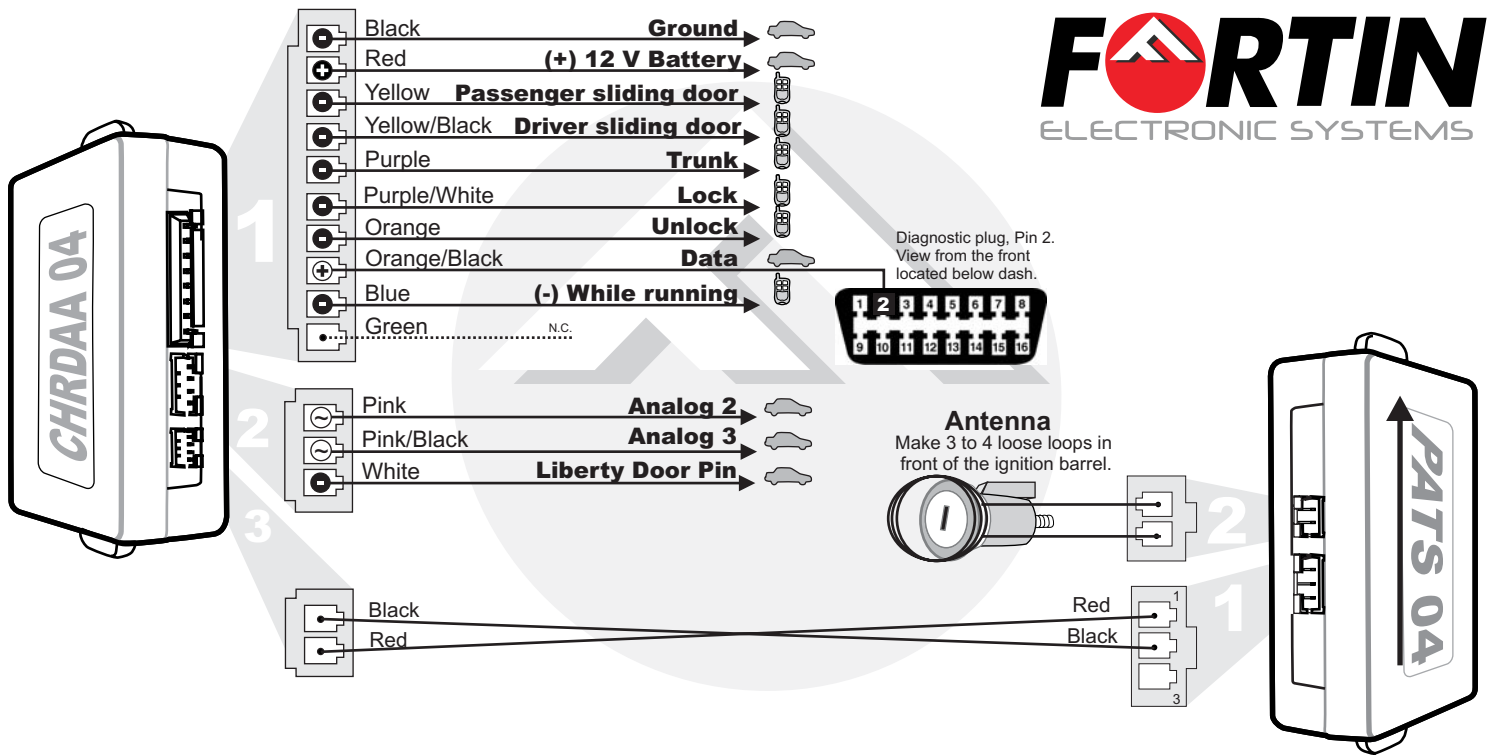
FORTIN
ELECTRONIC SYSTEMS

CHRDAA 04

1

Black Ground
Red (+) 12 V Battery
Yellow Passenger sliding door
Yellow/Black Driver sliding door
Purple Trunk
Purple/White Lock
Orange Unlock
Orange/Black Data
Blue (-) While running
Green N.C.

Diagnostic plug, Pin 2. View from the front located below dash.

1 2 3 4 5 6 7 8
9 10 11 12 13 14 15 16

2

Pink Analog 2
Pink/Black Analog 3
White Liberty Door Pin

Antenna
Make 3 to 4 loose loops in front of the ignition barrel.

3

Black
Red

Red
Black
1
3

2
1

PATS 04